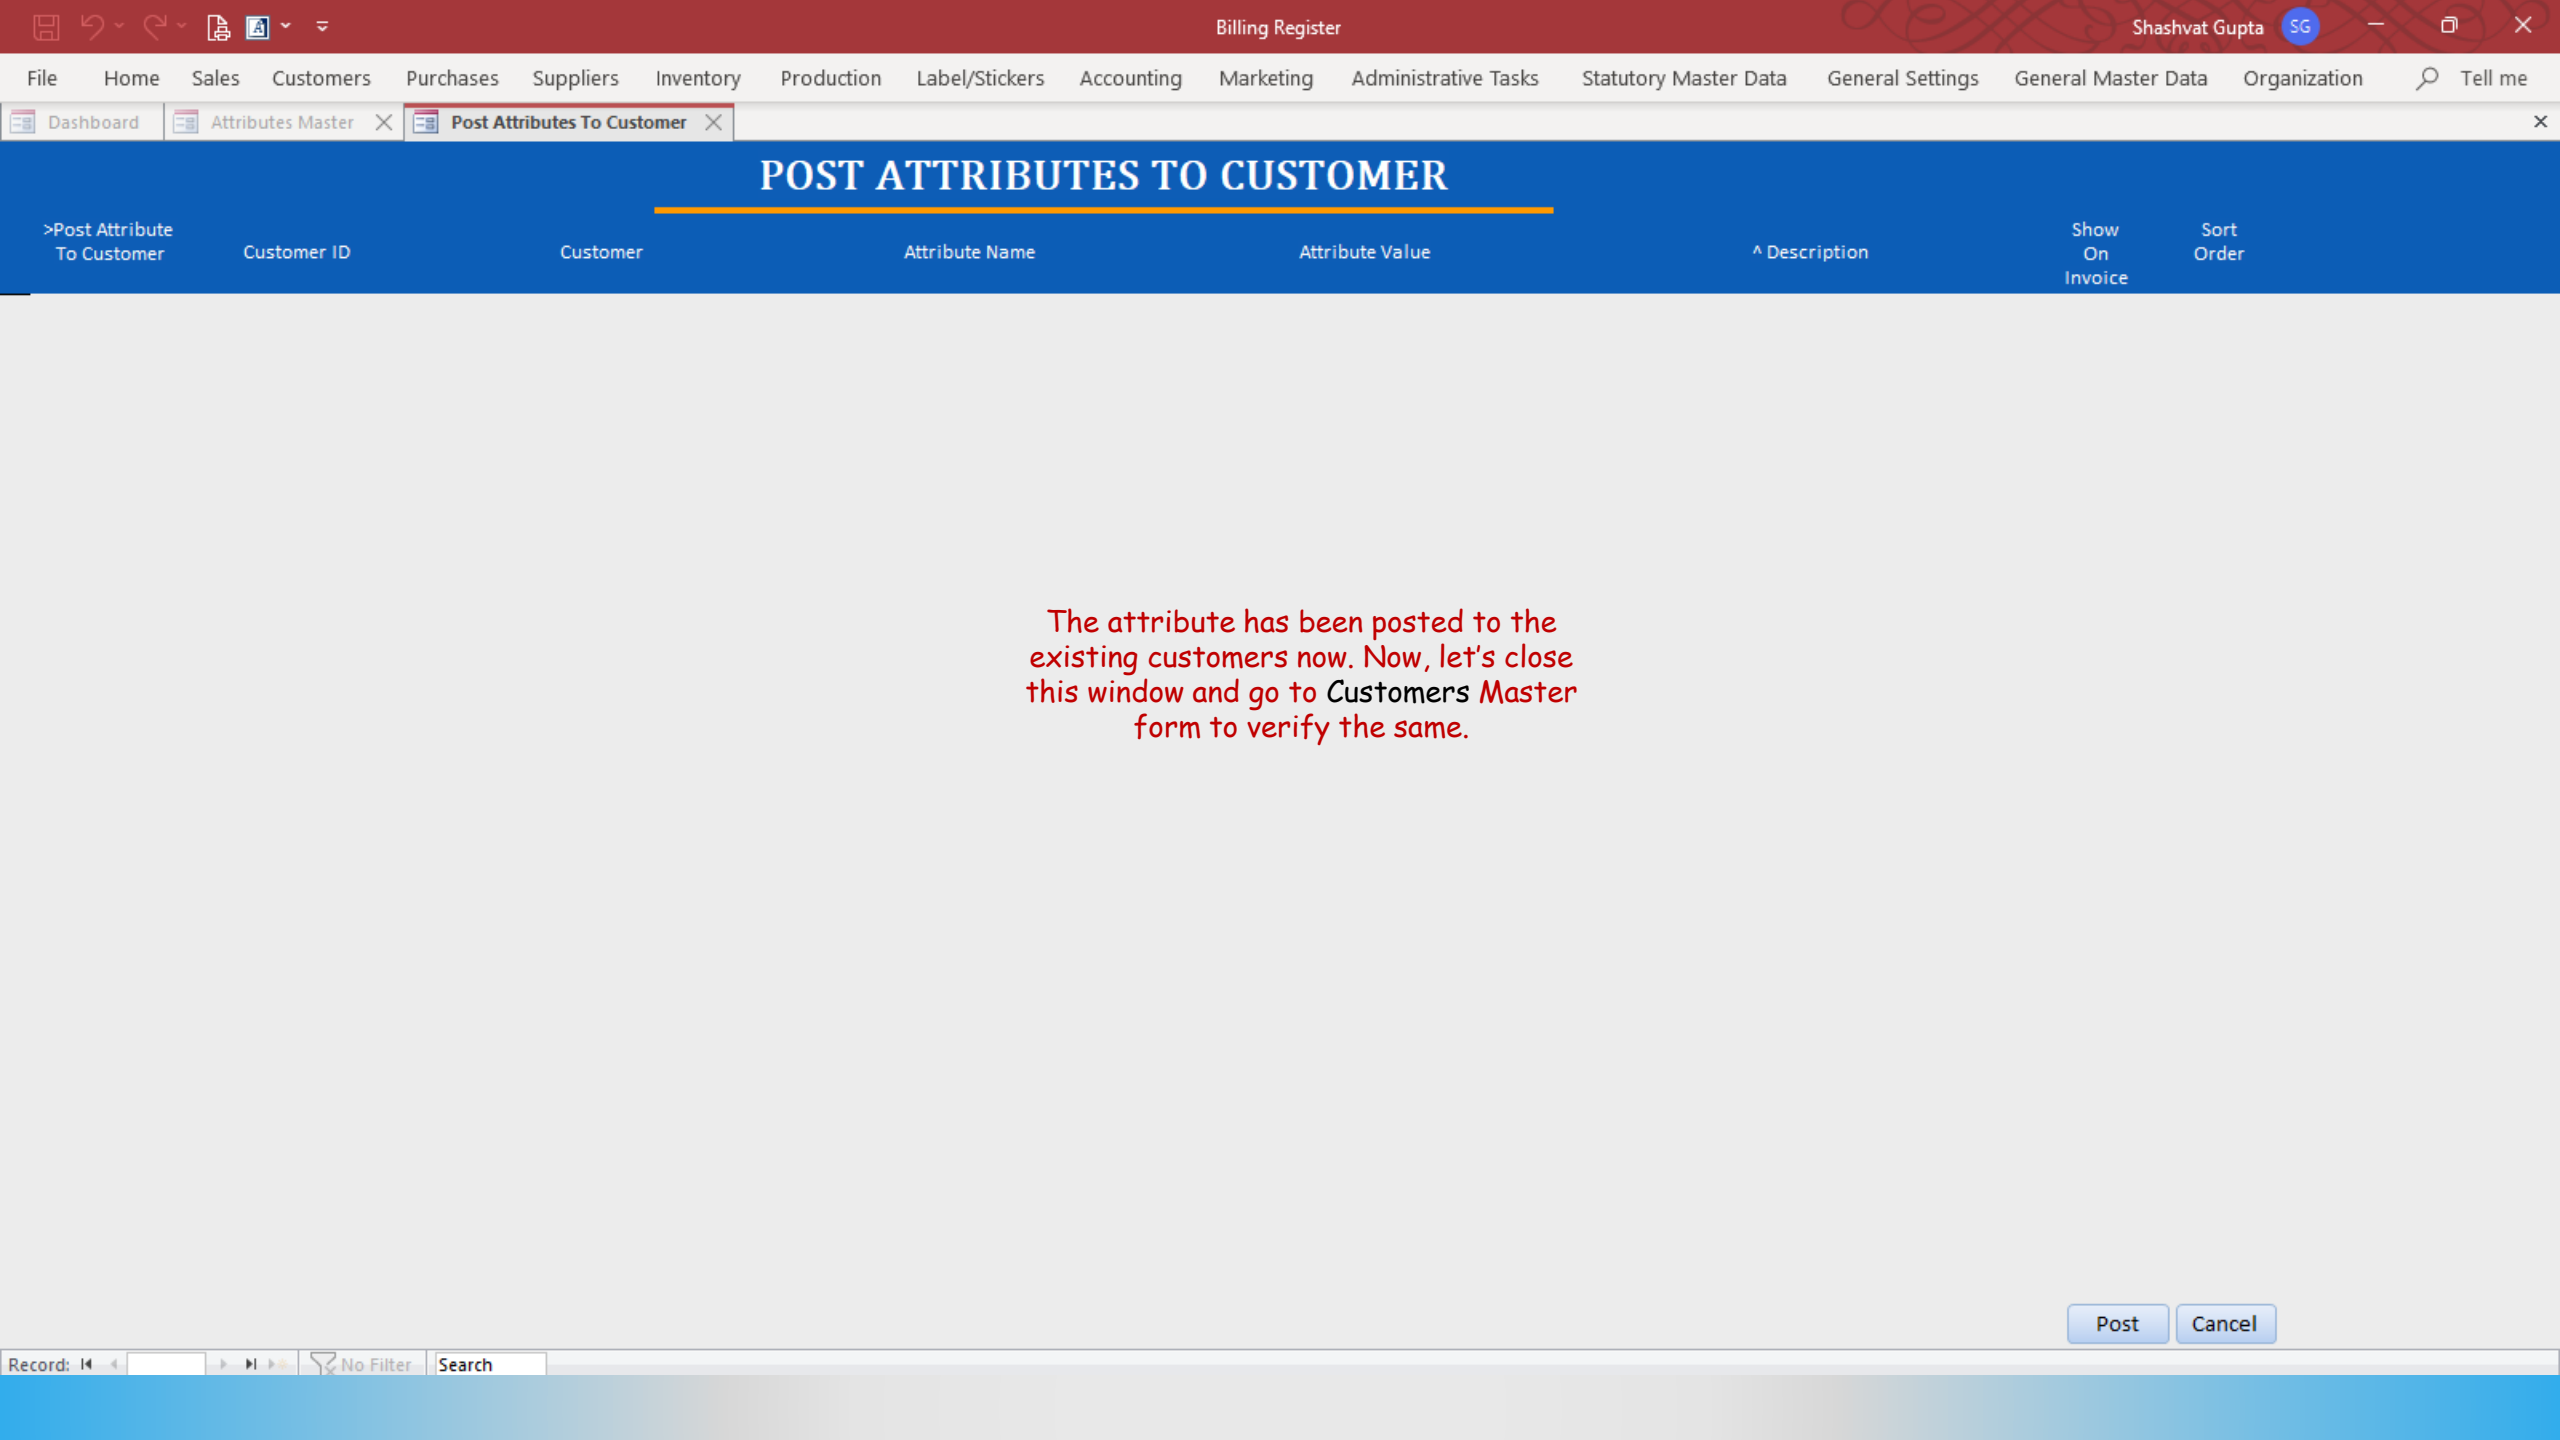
Billing Register

Shashvat Gupta SG

File Home Sales Customers Purchases Suppliers Inventory Production Label/Stickers Accounting Marketing Administrative Tasks Statutory Master Data General Settings General Master Data Organization Tell me

Dashboard Attributes Master Post Attributes To Customer

POST ATTRIBUTES TO CUSTOMER

| >Post Attribute To Customer | Customer ID | Customer | Attribute Name | Attribute Value | ^ Description | Show On Invoice | Sort Order |
|---|---|---|---|---|---|---|---|

The attribute has been posted to the existing customers now. Now, let's close this window and go to Customers Master form to verify the same.

Post Cancel

Record: No Filter Search